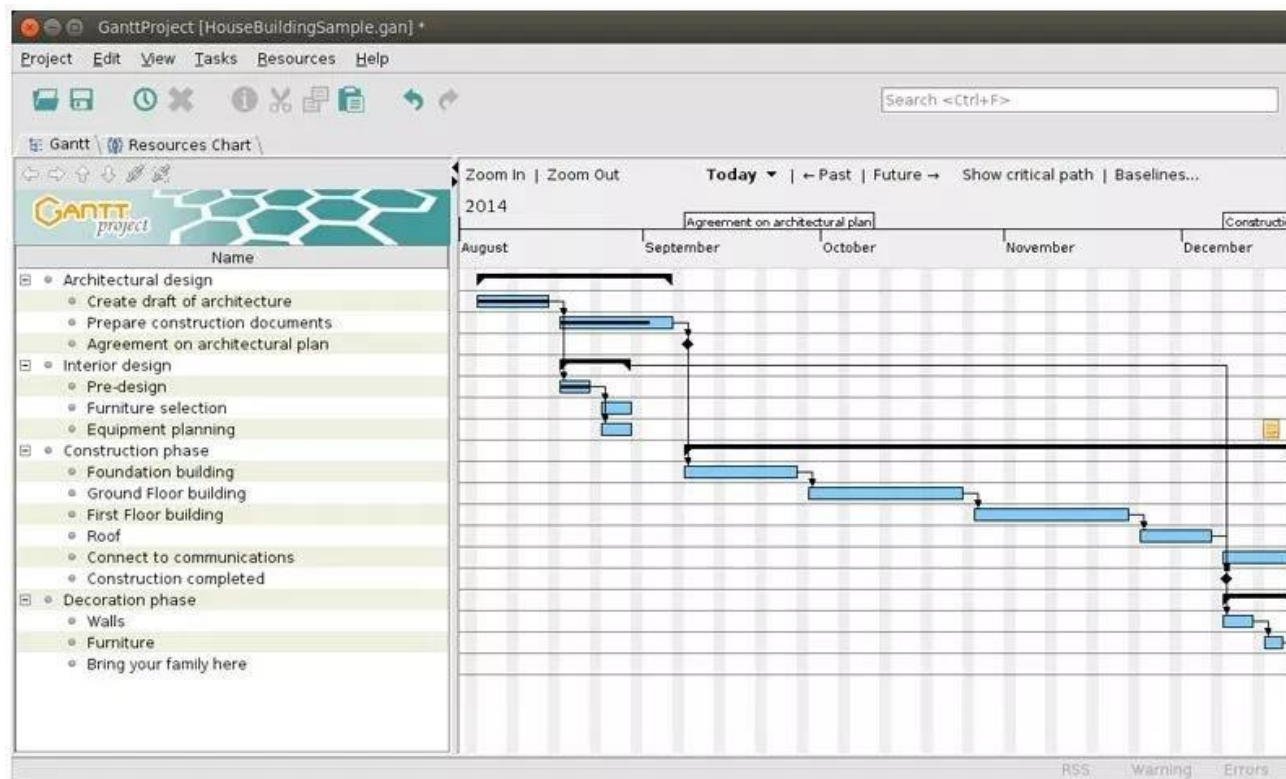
GanttProject [HouseBuildingSample.gan] *

Project Edit View Tasks Resources Help

Search <Ctrl+F>

Gantt Resources Chart

GANTT project

Name

Architectural design
Create draft of architecture
Prepare construction documents
Agreement on architectural plan
Interior design
Pre-design
Furniture selection
Equipment planning
Construction phase
Foundation building
Ground Floor building
First Floor building
Roof
Connect to communications
Construction completed
Decoration phase
Walls
Furniture
Bring your family here

Zoom In | Zoom Out Today ▾ | ← Past | Future → Show critical path | Baselines...

2014

Agreement on architectural plan

Constructi

August September October November December

RSS Warning Errors